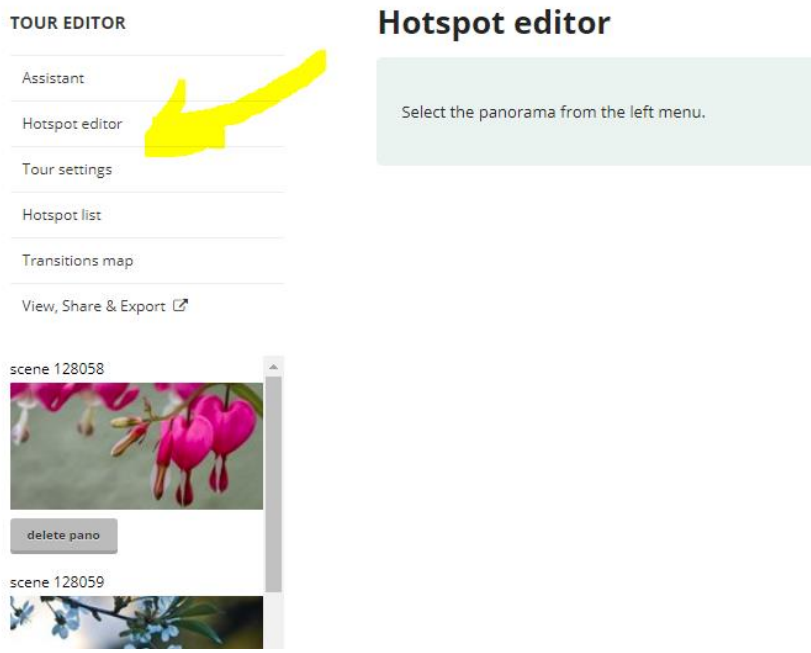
TOUR EDITOR

Assistant

Hotspot editor

Tour settings

Hotspot list

Transitions map

View, Share & Export

scene 128058

delete pano

scene 128059

Hotspot editor

Select the panorama from the left menu.